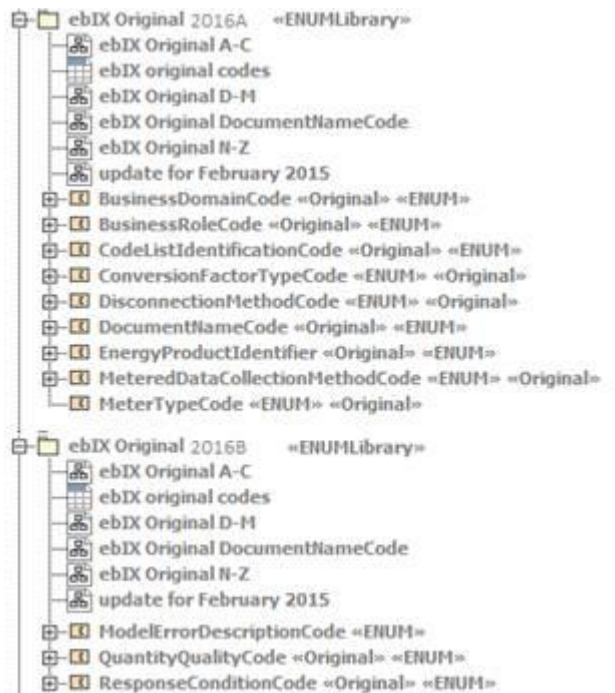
ebIX Original 2016A «ENUMLibrary»
ebIX Original A-C
ebIX original codes
ebIX Original D-M
ebIX Original DocumentNameCode
ebIX Original N-Z
update for February 2015
BusinessDomainCode «Original» «ENUM»
BusinessRoleCode «Original» «ENUM»
CodeListIdentificationCode «Original» «ENUM»
ConversionFactorTypeCode «ENUM» «Original»
DisconnectionMethodCode «ENUM» «Original»
DocumentNameCode «Original» «ENUM»
EnergyProductIdentifier «Original» «ENUM»
MeteredDataCollectionMethodCode «ENUM» «Original»
MeterTypeCode «ENUM» «Original»

ebIX Original 2016B «ENUMLibrary»
ebIX Original A-C
ebIX original codes
ebIX Original D-M
ebIX Original DocumentNameCode
ebIX Original N-Z
update for February 2015
ModelErrorDescriptionCode «ENUM»
QuantityQualityCode «Original» «ENUM»
ResponseConditionCode «Original» «ENUM»